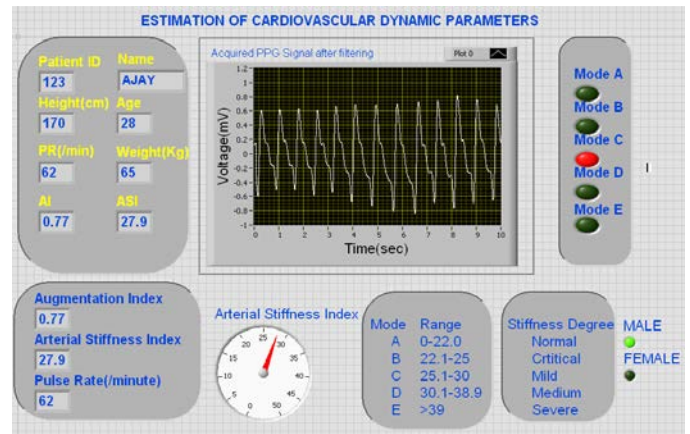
ESTIMATION OF CARDIOVASCULAR DYNAMIC PARAMETERS

Patient ID
123
Name
AJAY
Height(cm)
170
Age
28
PR(/min)
62
Weight(Kg)
65
AI
0.77
ASI
27.9

Acquired PPG Signal after filtering
Plot 0
1.2
1
0.8
0.6
0.4
0.2
0
-0.2
-0.4
-0.6
-0.8
-1
Voltage(mV)
0 1 2 3 4 5 6 7 8 9 10
Time(sec)

Mode A
Mode B
Mode C
Mode D
Mode E

Augmentation Index
0.77
Arterial Stiffness Index
27.9
Pulse Rate(/minute)
62

Arterial Stiffness Index
5 10 15 20 25 30 35 40 45 50 0

| Mode | Range |
|---|---|
| A | 0-22.0 |
| B | 22.1-25 |
| C | 25.1-30 |
| D | 30.1-38.9 |
| E | >39 |

Stiffness Degree
Normal
Crtitical
Mild
Medium
Severe

MALE
FEMALE